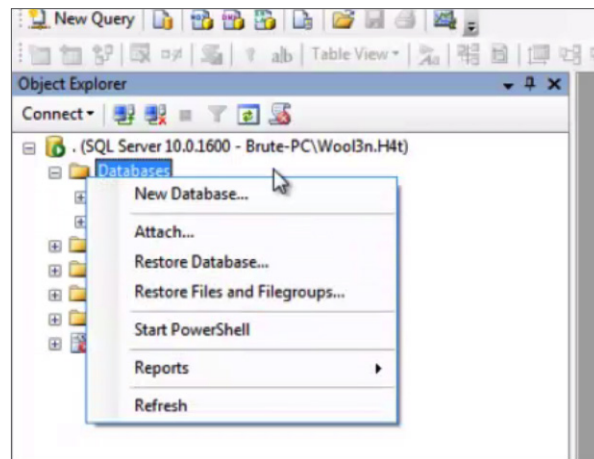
New Query

Table View

Object Explorer

Connect

. (SQL Server 10.0.1600 - Brute-PC\Wool3n.H4t)

Databases

New Database...

Attach...

Restore Database...

Restore Files and Filegroups...

Start PowerShell

Reports

Refresh